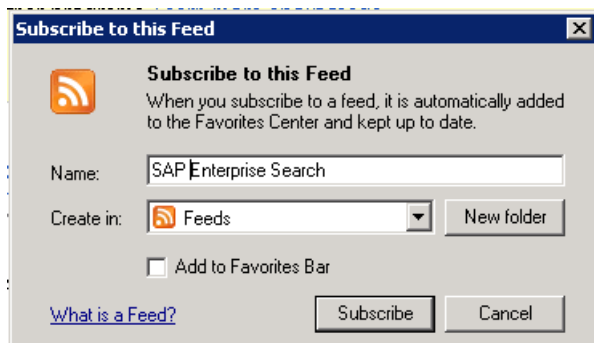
Subscribe to this Feed

Subscribe to this Feed

When you subscribe to a feed, it is automatically added to the Favorites Center and kept up to date.

Name: SAP Enterprise Search

Create in: Feeds

New folder

Add to Favorites Bar

What is a Feed?

Subscribe

Cancel